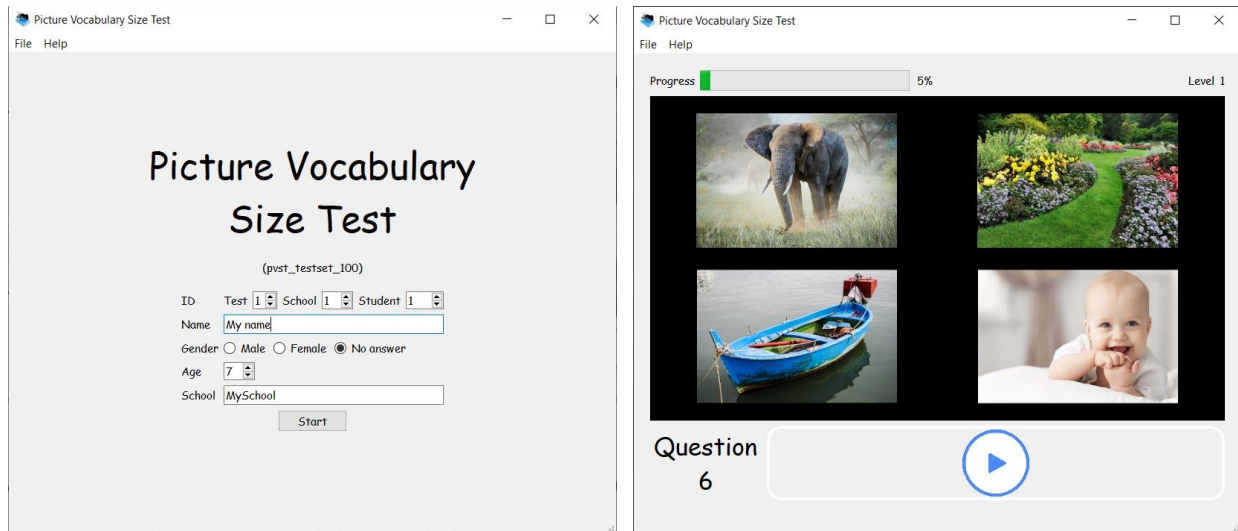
Picture Vocabulary Size Test

File Help

Picture Vocabulary Size Test

(pvst_testset_100)

ID Test 1 School 1 Student 1

Name My name

Gender ○ Male ○ Female ● No answer

Age 7

School MySchool

Start

Picture Vocabulary Size Test

File Help

Progress 5%

Level 1

Question 6